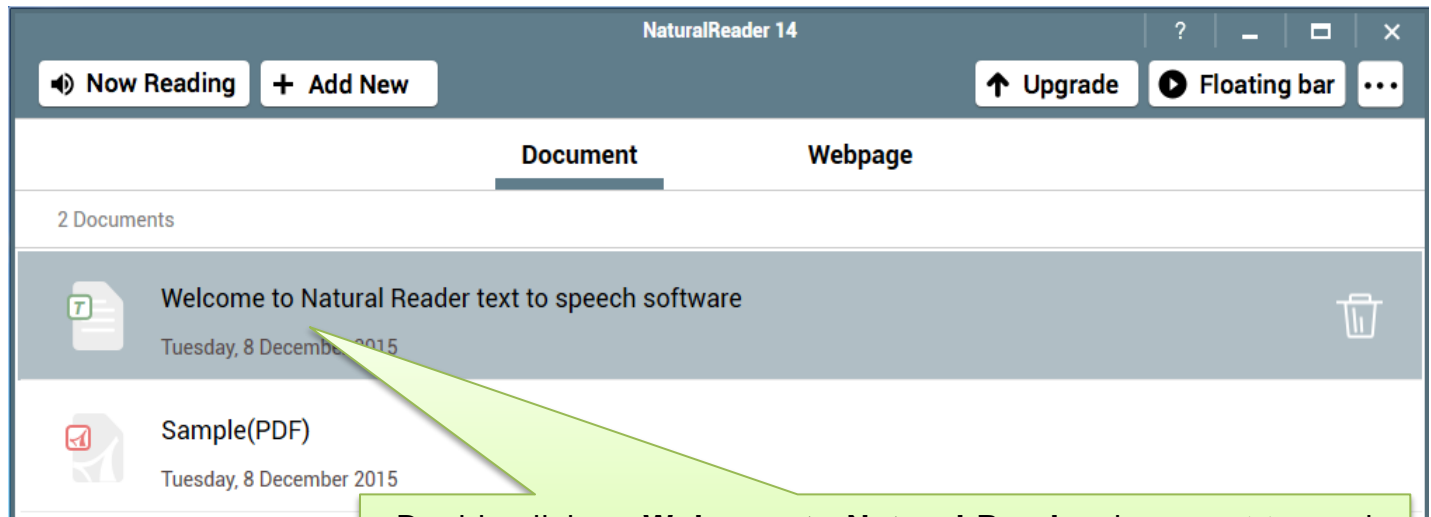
NaturalReader 14

?

Now Reading

Add New

Upgrade

Floating bar

Document

Webpage

2 Documents

Welcome to Natural Reader text to speech software

Tuesday, 8 Decembe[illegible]2015

Sample(PDF)

Tuesday, 8 December 2015

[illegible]